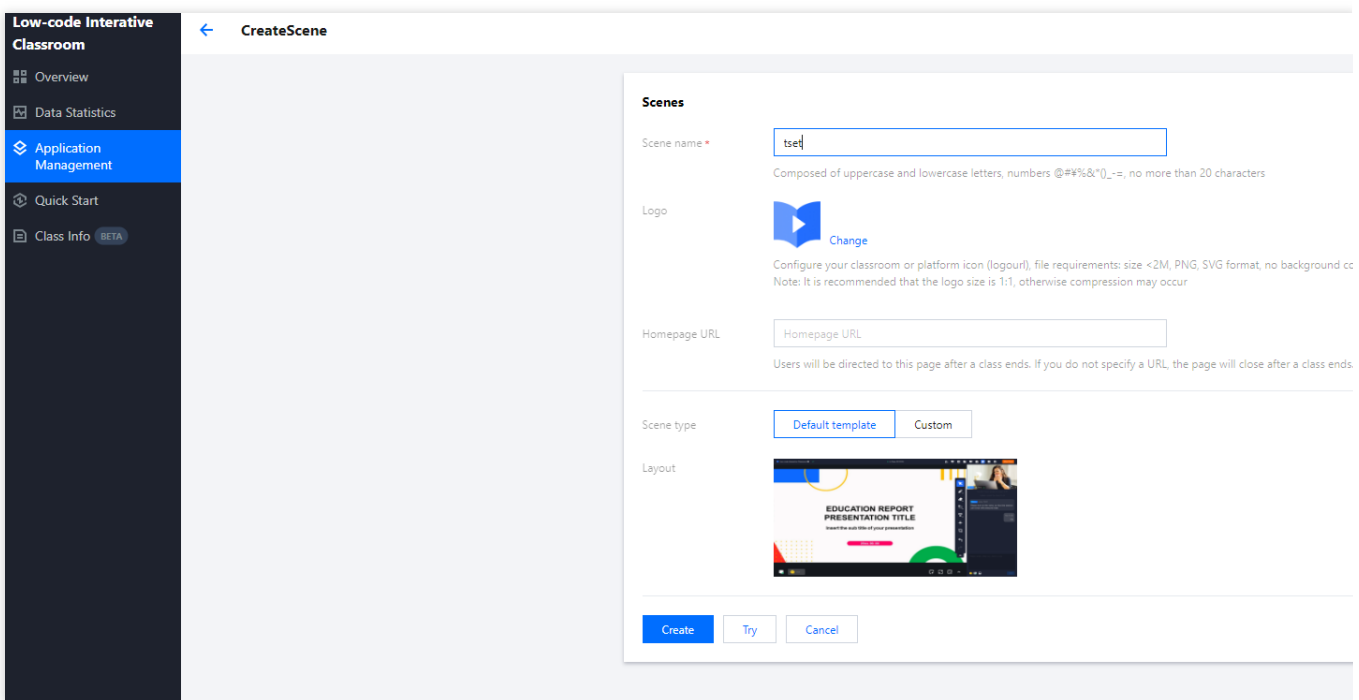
Low-code Interative Classroom
Overview
Data Statistics
Application Management
Quick Start
Class Info BETA

CreateScene

Scenes
Scene name *
tset
Composed of uppercase and lowercase letters, numbers @#¥%&*()_-=, no more than 20 characters
Logo
Change
Configure your classroom or platform icon (logourl), file requirements: size <2M, PNG, SVG format, no background co
Note: It is recommended that the logo size is 1:1, otherwise compression may occur
Homepage URL
Homepage URL
Users will be directed to this page after a class ends. If you do not specify a URL, the page will close after a class ends.
Scene type
Default template
Custom
Layout
EDUCATION REPORT PRESENTATION TITLE
Insert the sub title of your presentation
Create
Try
Cancel